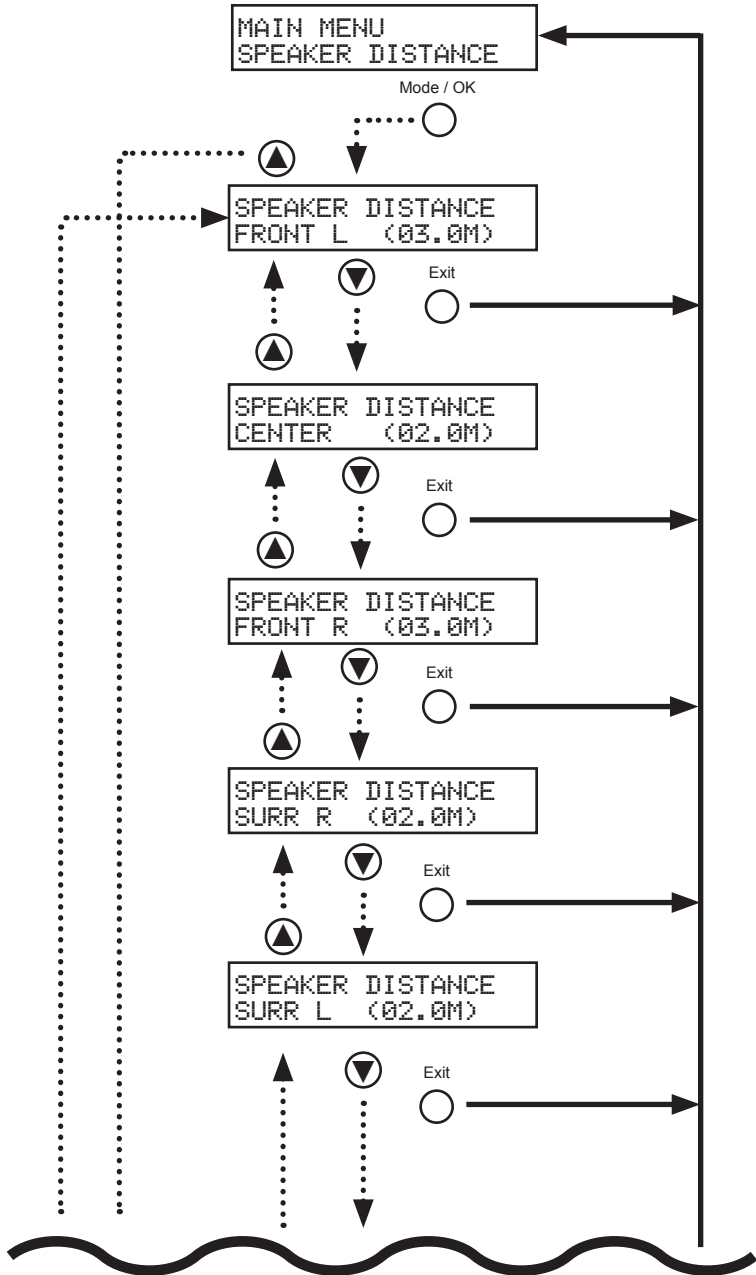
MAIN MENU
SPEAKER DISTANCE

Mode / OK

SPEAKER DISTANCE
FRONT L (03.0M)

Exit

SPEAKER DISTANCE
CENTER (02.0M)

Exit

SPEAKER DISTANCE
FRONT R (03.0M)

Exit

SPEAKER DISTANCE
SURR R (02.0M)

Exit

SPEAKER DISTANCE
SURR L (02.0M)

Exit